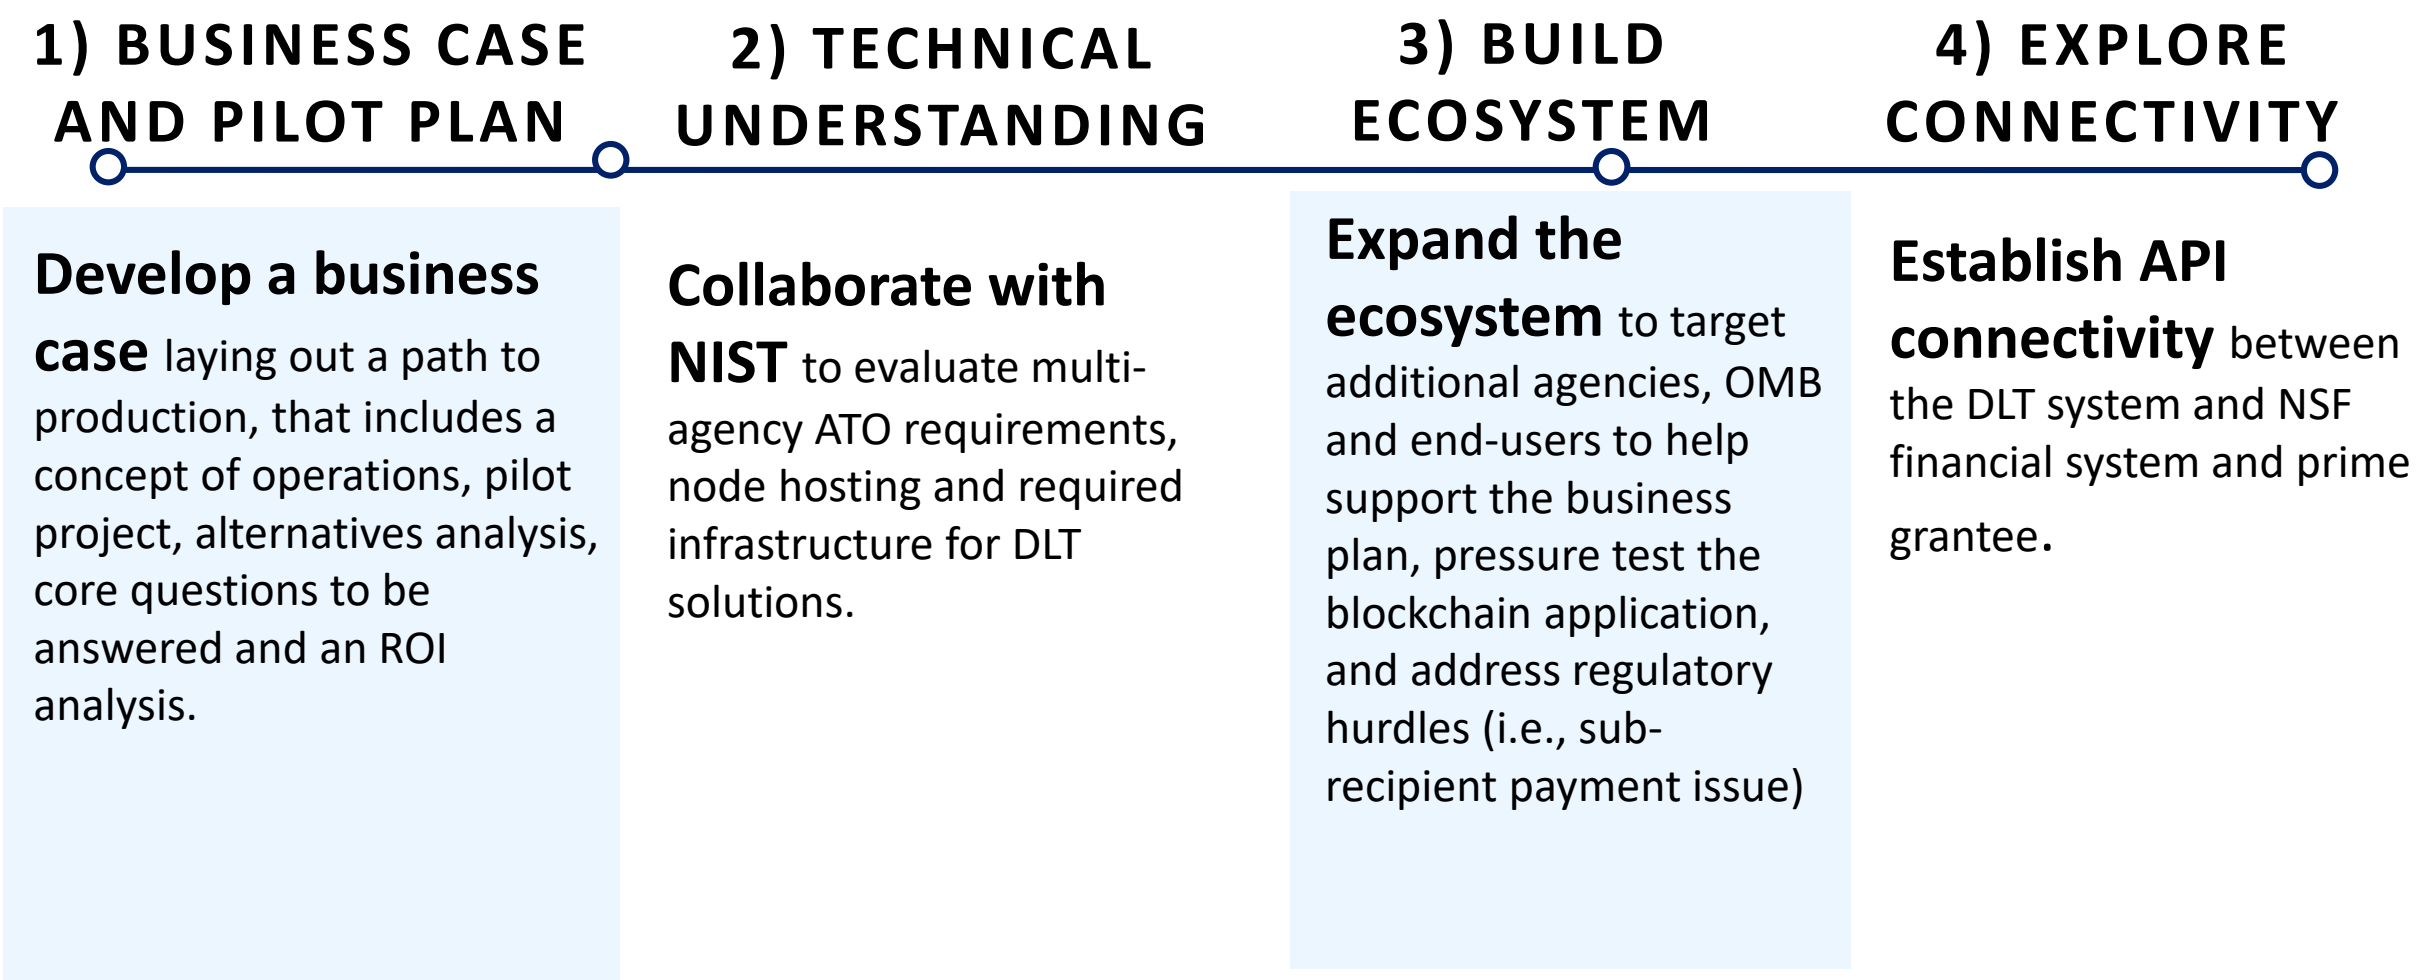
1) BUSINESS CASE AND PILOT PLAN

Develop a business case laying out a path to production, that includes a concept of operations, pilot project, alternatives analysis, core questions to be answered and an ROI analysis.

2) TECHNICAL UNDERSTANDING

Collaborate with NIST to evaluate multi-agency ATO requirements, node hosting and required infrastructure for DLT solutions.

3) BUILD ECOSYSTEM

Expand the ecosystem to target additional agencies, OMB and end-users to help support the business plan, pressure test the blockchain application, and address regulatory hurdles (i.e., sub-recipient payment issue)

4) EXPLORE CONNECTIVITY

Establish API connectivity between the DLT system and NSF financial system and prime grantee.